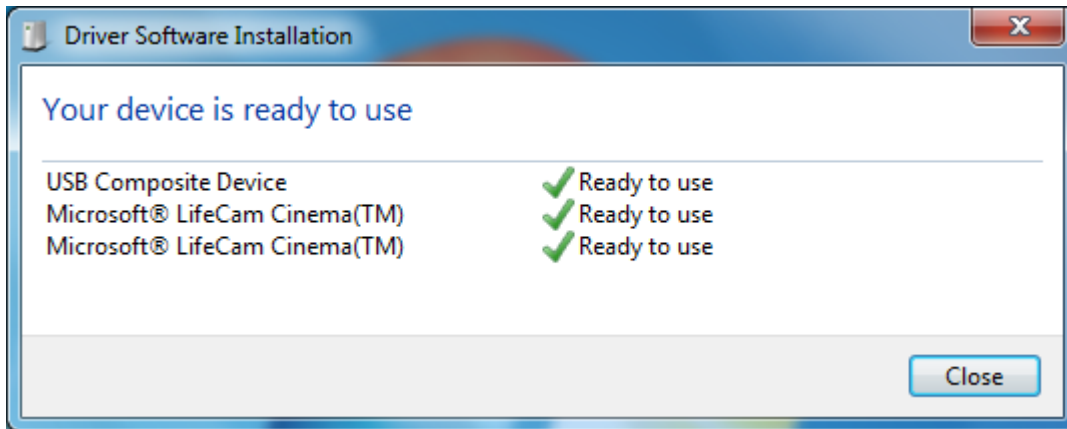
Driver Software Installation

Your device is ready to use

| | |
|---|---|
| USB Composite Device | Ready to use |
| Microsoft® LifeCam Cinema(TM) | Ready to use |
| Microsoft® LifeCam Cinema(TM) | Ready to use |

Close